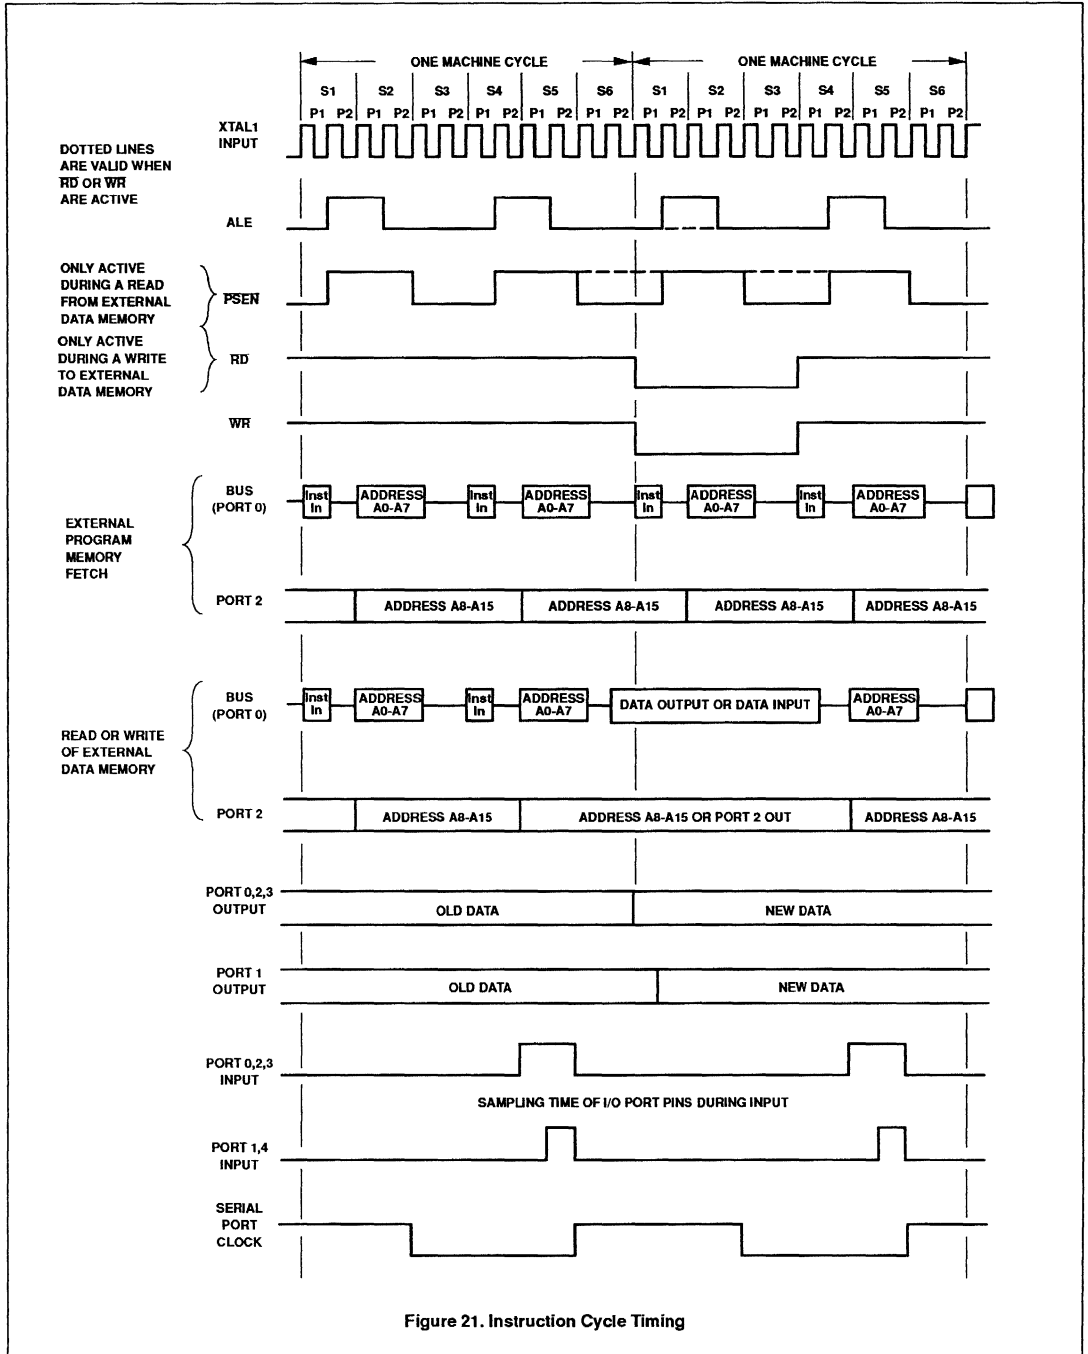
ONE MACHINE CYCLE

ONE MACHINE CYCLE

S1 S2 S3 S4 S5 S6 S1 S2 S3 S4 S5 S6

P1 P2 P1 P2 P1 P2 P1 P2 P1 P2 P1 P2 P1 P2 P1 P2 P1 P2 P1 P2 P1 P2 P1 P2

XTAL1 INPUT

DOTTED LINES ARE VALID WHEN $\overline{RD}$ OR $\overline{WR}$ ARE ACTIVE

ALE

ONLY ACTIVE DURING A READ FROM EXTERNAL DATA MEMORY

$\overline{PSEN}$

ONLY ACTIVE DURING A WRITE TO EXTERNAL DATA MEMORY

$\overline{RD}$

$\overline{WR}$

EXTERNAL PROGRAM MEMORY FETCH

BUS (PORT 0)

Inst In | ADDRESS A0-A7 | Inst In | ADDRESS A0-A7 | Inst In | ADDRESS A0-A7 | Inst In | ADDRESS A0-A7

PORT 2

ADDRESS A8-A15 | ADDRESS A8-A15 | ADDRESS A8-A15 | ADDRESS A8-A15

READ OR WRITE OF EXTERNAL DATA MEMORY

BUS (PORT 0)

Inst In | ADDRESS A0-A7 | Inst In | ADDRESS A0-A7 | DATA OUTPUT OR DATA INPUT | ADDRESS A0-A7

PORT 2

ADDRESS A8-A15 | ADDRESS A8-A15 OR PORT 2 OUT | ADDRESS A8-A15

PORT 0,2,3 OUTPUT

OLD DATA | NEW DATA

PORT 1 OUTPUT

OLD DATA | NEW DATA

PORT 0,2,3 INPUT

SAMPLING TIME OF I/O PORT PINS DURING INPUT

PORT 1,4 INPUT

SERIAL PORT CLOCK

Figure 21. Instruction Cycle Timing